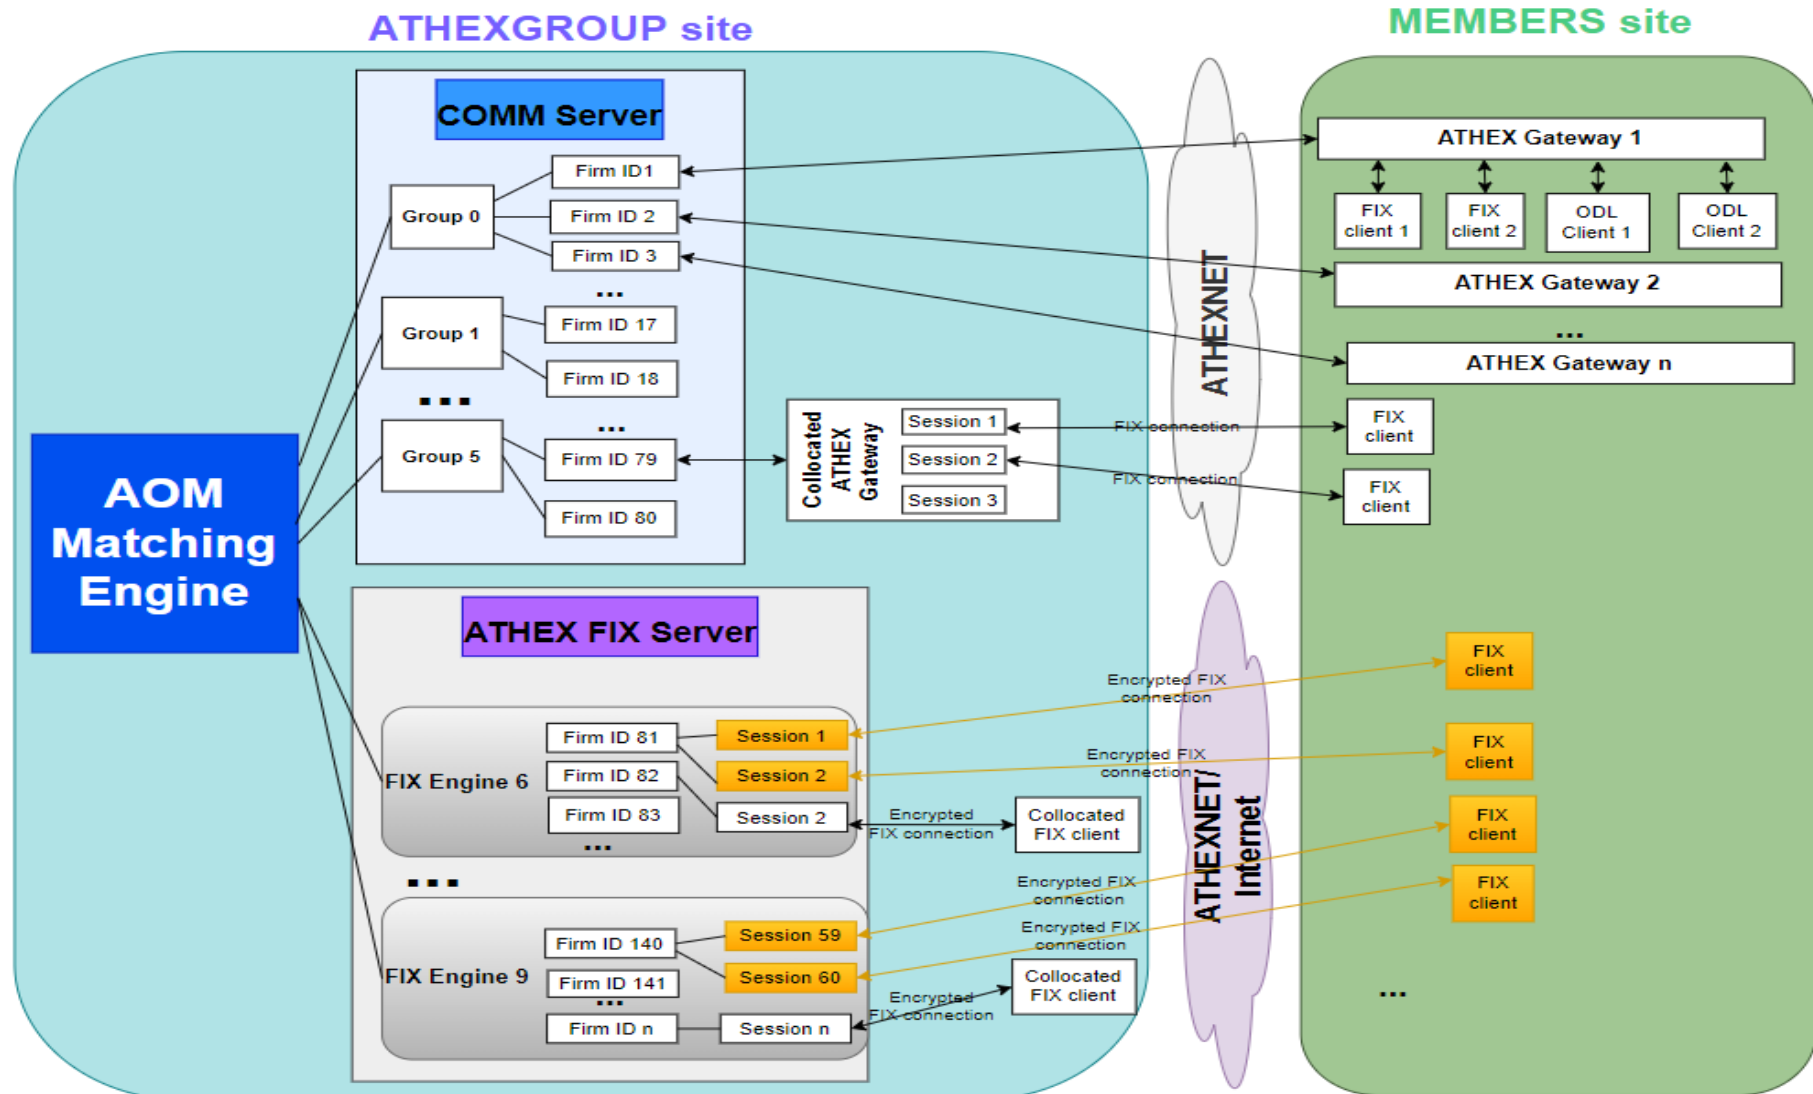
ATHEXGROUP site

MEMBERS site

COMM Server

Group 0

Firm ID1

Firm ID 2

Firm ID 3

...

Group 1

Firm ID 17

Firm ID 18

...

...

Group 5

Firm ID 79

Firm ID 80

AOM Matching Engine

Collocated ATHEX Gateway

Session 1

Session 2

Session 3

ATHEXNET

ATHEX Gateway 1

FIX client 1

FIX client 2

ODL Client 1

ODL Client 2

ATHEX Gateway 2

...

ATHEX Gateway n

FIX connection

FIX client

FIX connection

FIX client

ATHEX FIX Server

FIX Engine 6

Firm ID 81

Firm ID 82

Firm ID 83

Session 1

Session 2

Session 2

...

Encrypted FIX connection

Encrypted FIX connection

Encrypted FIX connection

Collocated FIX client

FIX client

FIX client

...

FIX Engine 9

Firm ID 140

Firm ID 141

...

Firm ID n

Session 59

Session 60

Session n

Encrypted FIX connection

Encrypted FIX connection

Encrypted FIX connection

Collocated FIX client

ATHEXNET/ Internet

FIX client

FIX client

...